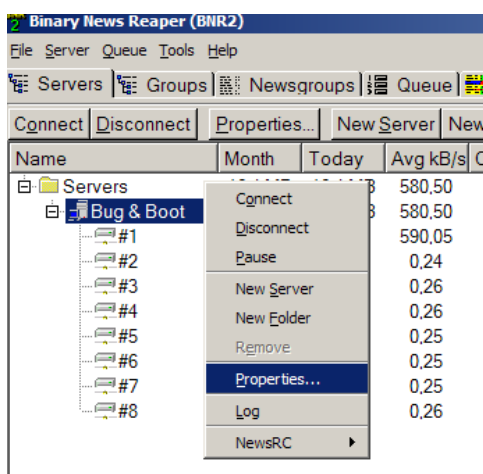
Binary News Reaper (BNR2)

File Server Queue Tools Help

Servers | Groups | Newsgroups | Queue

Connect | Disconnect | Properties... | New Server | New

| Name | Month | Today | Avg kB/s |
|---|---|---|---|
| Servers | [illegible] | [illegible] | 580,50 |
| Bug & Boot | | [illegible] | 580,50 |
| #1 | | | 590,05 |
| #2 | | | 0,24 |
| #3 | | | 0,26 |
| #4 | | | 0,26 |
| #5 | | | 0,25 |
| #6 | | | 0,25 |
| #7 | | | 0,25 |
| #8 | | | 0,26 |

Connect
Disconnect
Pause
New Server
New Folder
Remove
Properties...
Log
NewsRC